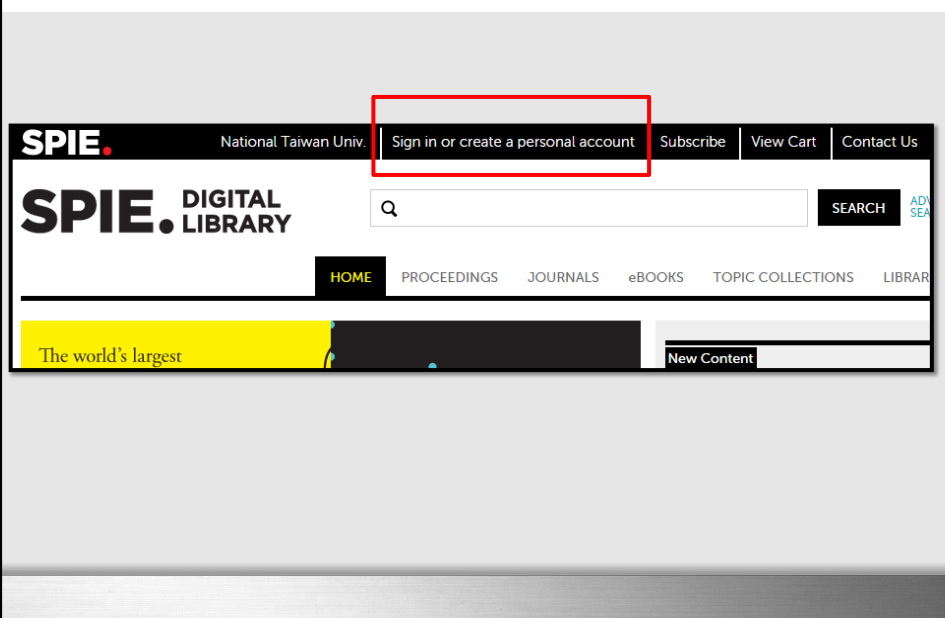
SPIE. National Taiwan Univ. Sign in or create a personal account Subscribe View Cart Contact Us

SPIE. DIGITAL LIBRARY

SEARCH ADV SEA

HOME PROCEEDINGS JOURNALS eBOOKS TOPIC COLLECTIONS LIBRAR

The world's largest

New Content